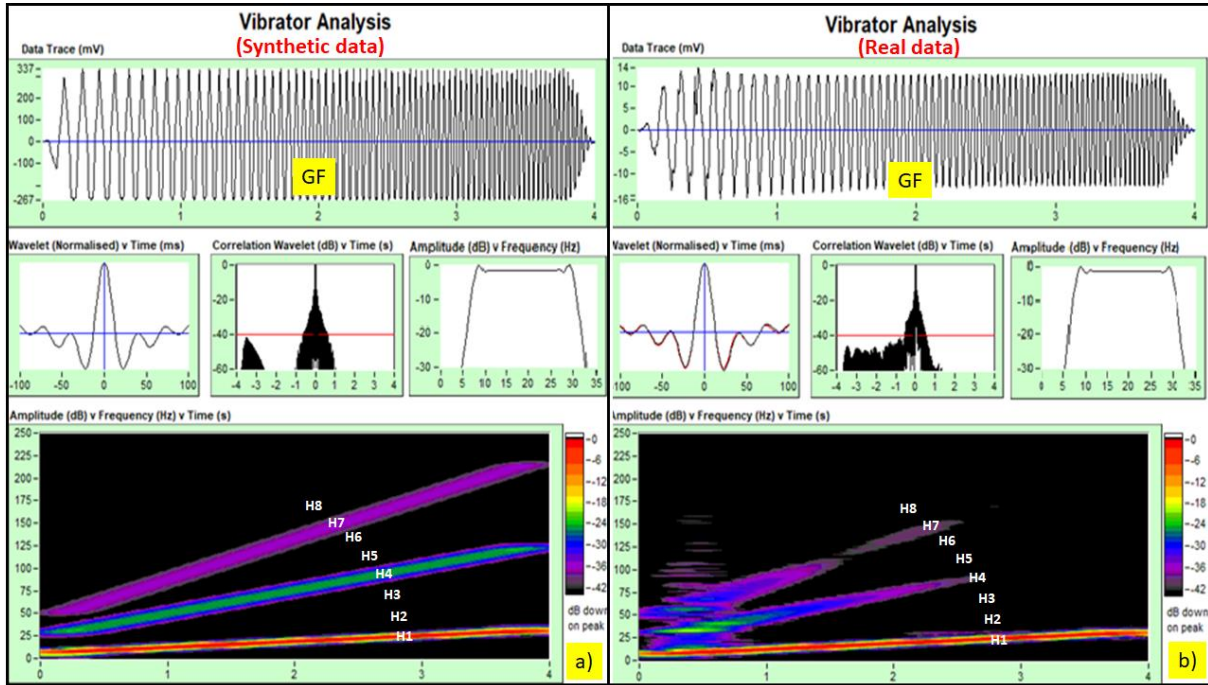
Vibrator Analysis
(Synthetic data)
Data Trace (mV)
337
200
100
0
-100
-267
GF
0 1 2 3 4

Wavelet (Normalised) v Time (ms)
-100 -50 0 50 100

Correlation Wavelet (dB) v Time (s)
0
-20
-40
-60
-4 -3 -2 -1 0 1 2 3 4

Amplitude (dB) v Frequency (Hz)
0
-10
-20
-30
0 5 10 15 20 25 30 35

Amplitude (dB) v Frequency (Hz) v Time (s)
250
225
200
175
150
125
100
75
50
25
0
H8
H7
H6
H5
H4
H3
H2
H1
0 1 2 3 4
0
-6
-12
-18
-24
-30
-36
-42
dB down on peak
a)

Vibrator Analysis
(Real data)
Data Trace (mV)
14
10
5
0
-5
-10
-16
GF
0 1 2 3 4

Wavelet (Normalised) v Time (ms)
-100 -50 0 50 100

Correlation Wavelet (dB) v Time (s)
0
-20
-40
-60
-4 -3 -2 -1 0 1 2 3 4

Amplitude (dB) v Frequency (Hz)
0
-10
-20
-30
0 5 10 15 20 25 30 35

Amplitude (dB) v Frequency (Hz) v Time (s)
250
225
200
175
150
125
100
75
50
25
0
H8
H7
H6
H5
H4
H3
H2
H1
0 1 2 3 4
0
-6
-12
-18
-24
-30
-36
-42
dB down on peak
b)